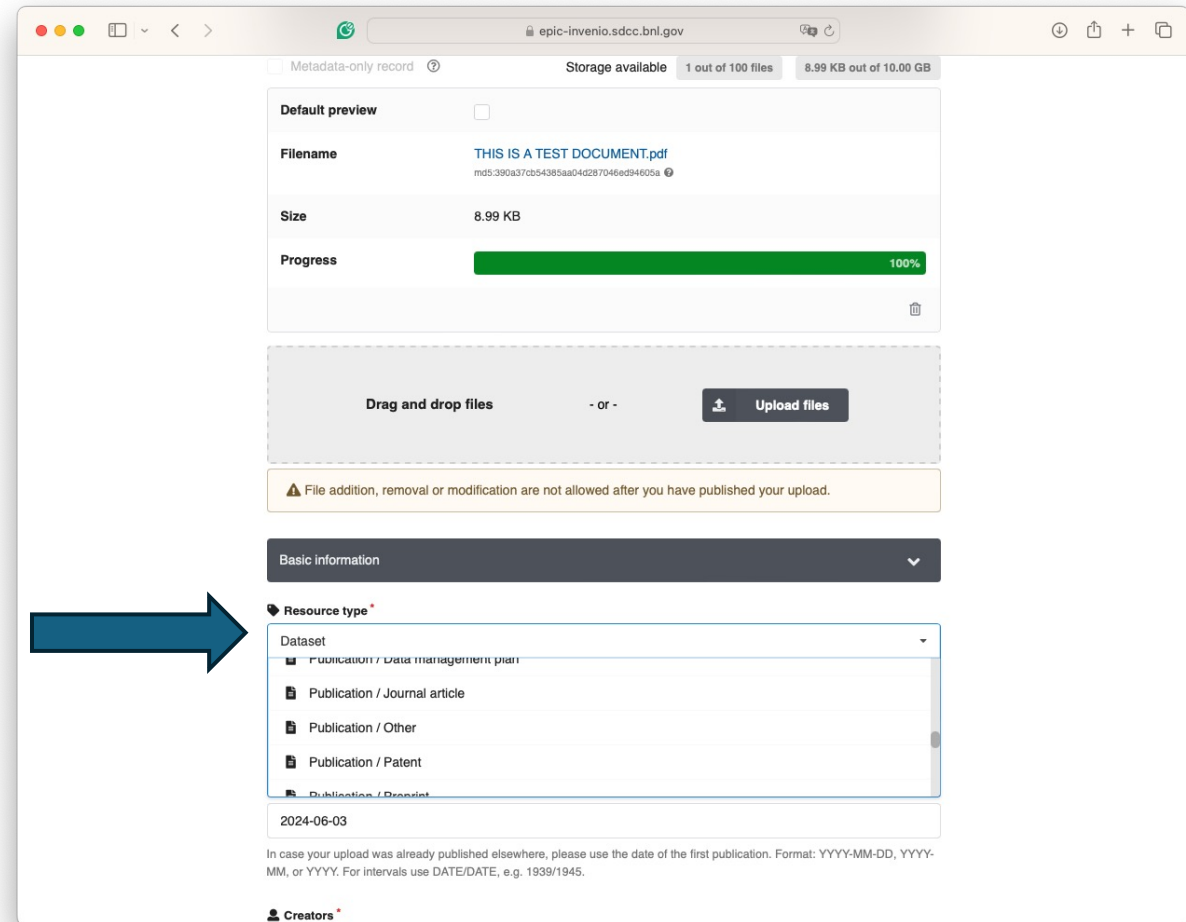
epic-invenio.sdcc.bnl.gov

Metadata-only record

Storage available 1 out of 100 files 8.99 KB out of 10.00 GB

| | |
|---|---|
| Default preview | |
| Filename | THIS IS A TEST DOCUMENT.pdf md5:390a37cb54385aa04d287046ed94605a |
| Size | 8.99 KB |
| Progress | 100% |

Drag and drop files - or - Upload files

File addition, removal or modification are not allowed after you have published your upload.

Basic information

Resource type *

Dataset

Publication / Data management plan

Publication / Journal article

Publication / Other

Publication / Patent

Publication / Preprint

2024-06-03

In case your upload was already published elsewhere, please use the date of the first publication. Format: YYYY-MM-DD, YYYY-MM, or YYYY. For intervals use DATE/DATE, e.g. 1939/1945.

Creators *